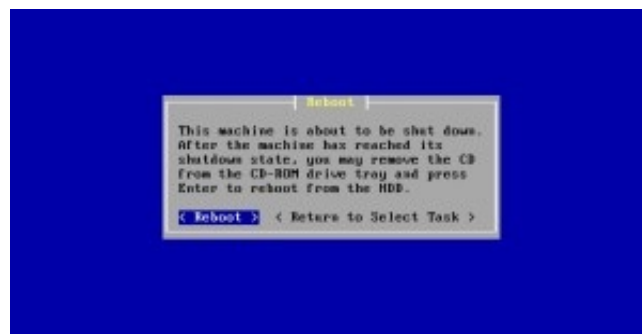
Reboot

This machine is about to be shut down. After the machine has reached its shutdown state, you may remove the CD from the CD-ROM drive tray and press Enter to reboot from the HDD.

< Reboot > < Return to Select Task >